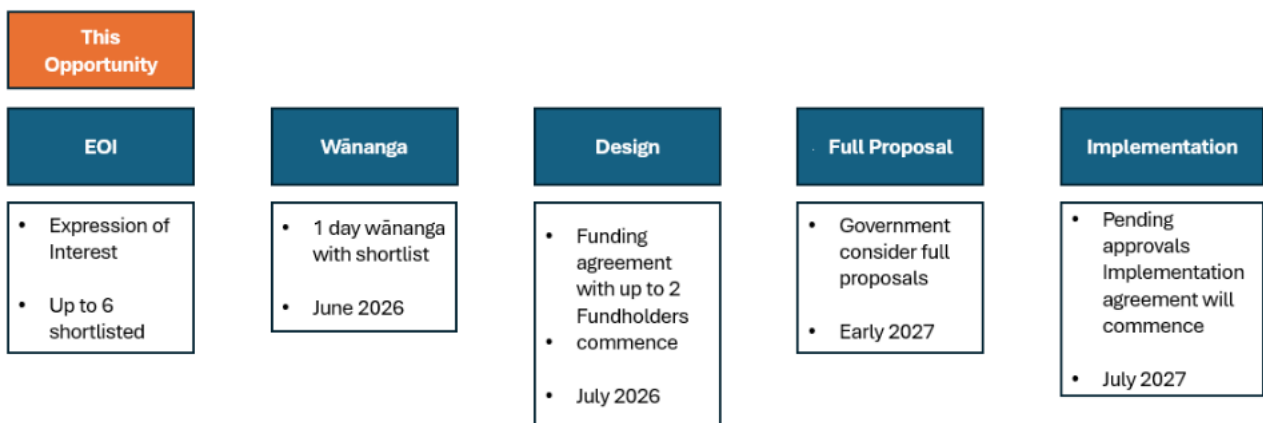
This Opportunity

EOI

- Expression of Interest
- Up to 6 shortlisted

Wānanga

- 1 day wānanga with shortlist
- June 2026

Design

- Funding agreement with up to 2 Fundholders
- commence
- July 2026

Full Proposal

- Government consider full proposals
- Early 2027

Implementation

- Pending approvals Implementation agreement will commence
- July 2027